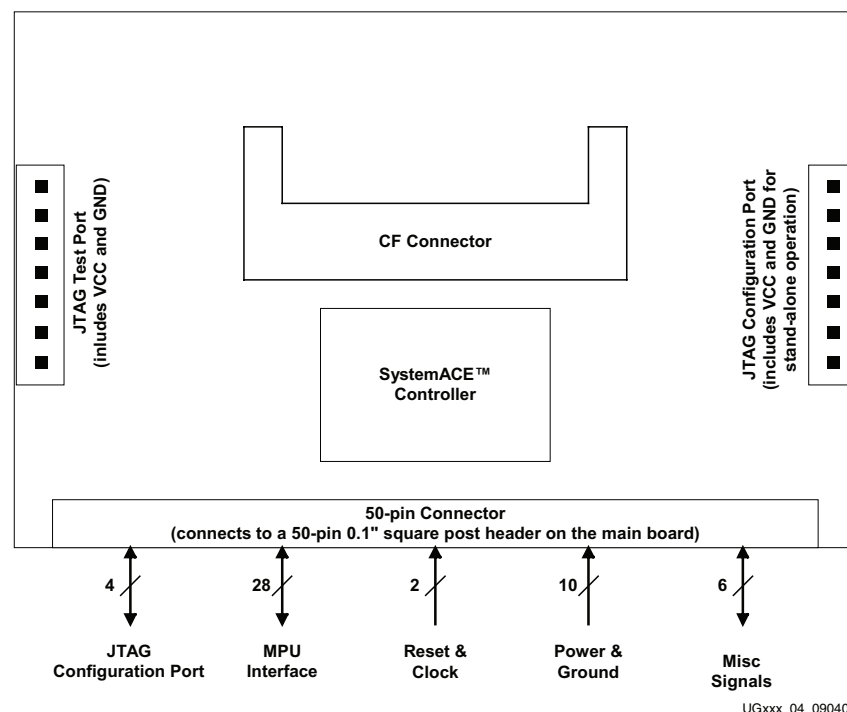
JTAG Test Port
(inludes VCC and GND)

CF Connector

SystemACE™
Controller

JTAG Configuration Port
(includes VCC and GND for
stand-alone operation)

50-pin Connector
(connects to a 50-pin 0.1" square post header on the main board)

4

28

2

10

6

JTAG
Configuration Port

MPU
Interface

Reset &
Clock

Power &
Ground

Misc
Signals

UGxxx_04_09040